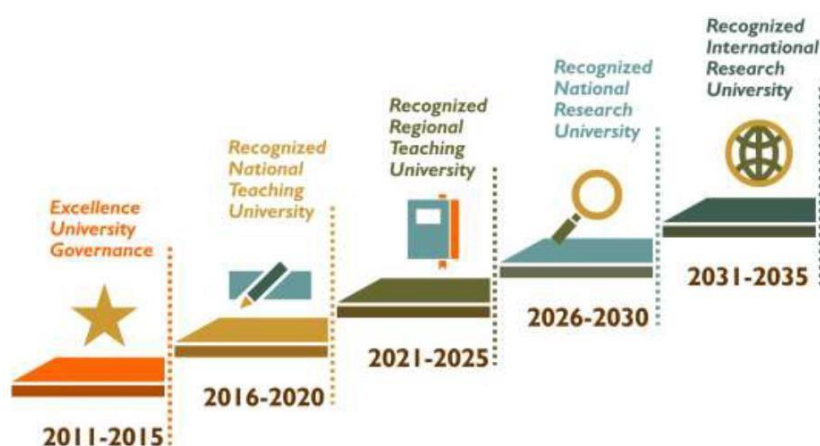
Excellence University Governance

2011-2015

Recognized National Teaching University

2016-2020

Recognized Regional Teaching University

2021-2025

Recognized National Research University

2026-2030

Recognized International Research University

2031-2035